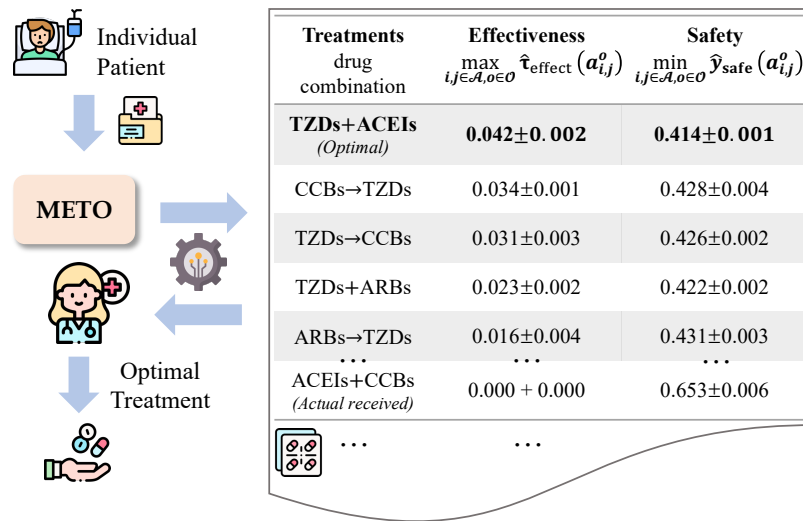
Individual Patient

METO

Optimal Treatment

| Treatments drug combination | Effectiveness $\max_{i,j\in\mathcal{A},o\in\mathcal{O}} \hat{\tau}_{\text{effect}}(a_{i,j}^{o})$ | Safety $\min_{i,j\in\mathcal{A},o\in\mathcal{O}} \hat{y}_{\text{safe}}(a_{i,j}^{o})$ |
|---|---|---|
| TZDs+ACEIs (Optimal) | $0.042\pm0.002$ | $0.414\pm0.001$ |
| CCBs→TZDs | $0.034\pm0.001$ | $0.428\pm0.004$ |
| TZDs→CCBs | $0.031\pm0.003$ | $0.426\pm0.002$ |
| TZDs+ARBs | $0.023\pm0.002$ | $0.422\pm0.002$ |
| ARBs→TZDs | $0.016\pm0.004$ | $0.431\pm0.003$ |
| ⋯ | ⋯ | ⋯ |
| ACEIs+CCBs (Actual received) | $0.000 + 0.000$ | $0.653\pm0.006$ |
| ⋯ | ⋯ | |